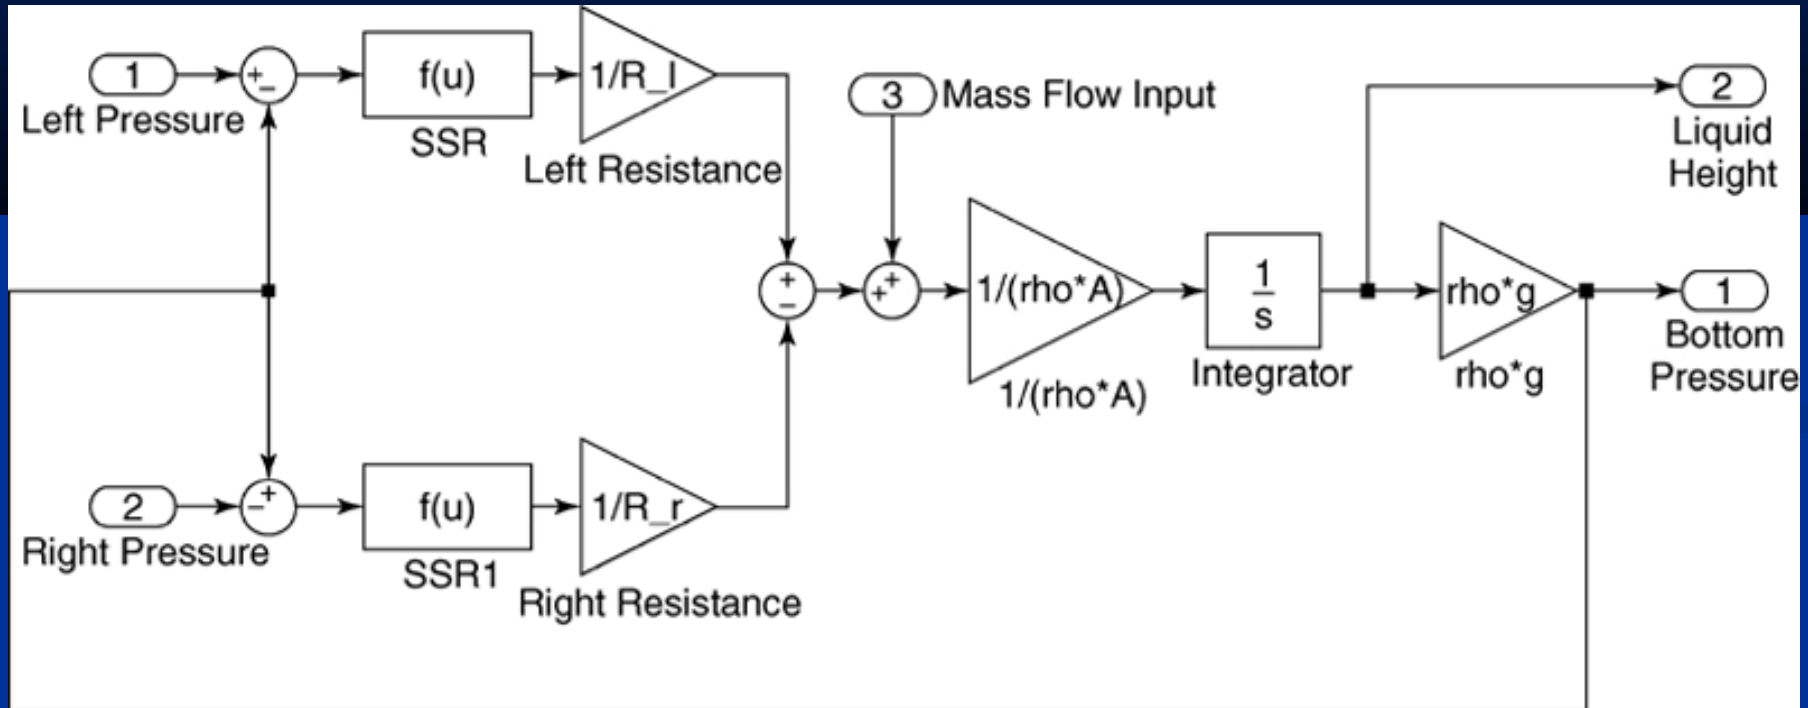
1
Left Pressure

+
−

f(u)
SSR

1/R_l
Left Resistance

3
Mass Flow Input

2
Liquid Height

+
−

+
+

1/(rho*A)
1/(rho*A)

$\frac{1}{s}$
Integrator

rho*g
rho*g

1
Bottom Pressure

2
Right Pressure

−
+

f(u)
SSR1

1/R_r
Right Resistance